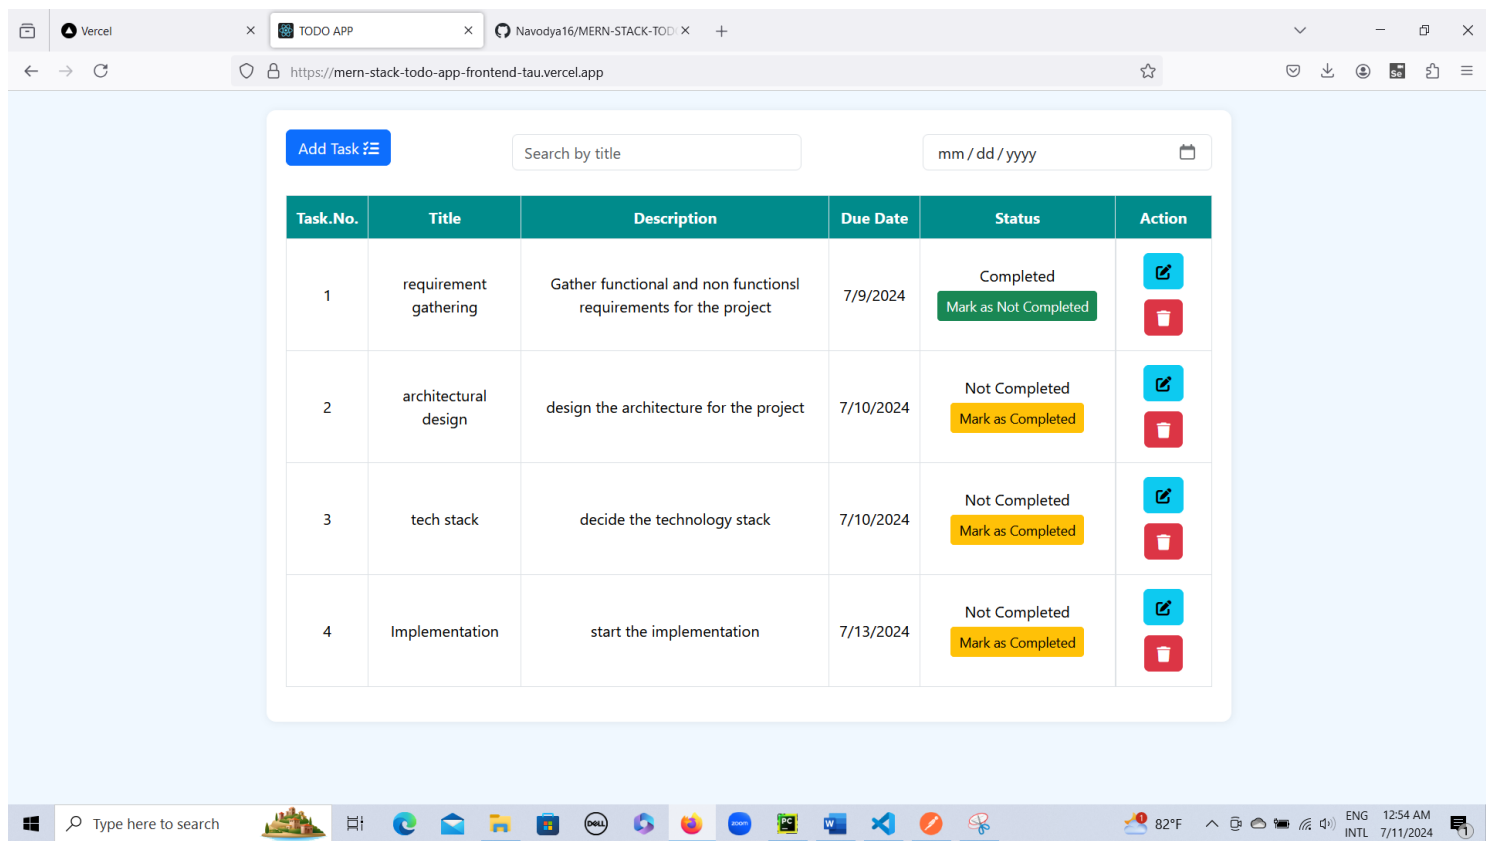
Vercel
TODO APP
Navodya16/MERN-STACK-TOD

https://mern-stack-todo-app-frontend-tau.vercel.app

Add Task

Search by title

mm / dd / yyyy

| Task.No. | Title | Description | Due Date | Status | Action |
|---|---|---|---|---|---|
| 1 | requirement gathering | Gather functional and non functionsl requirements for the project | 7/9/2024 | Completed Mark as Not Completed | |
| 2 | architectural design | design the architecture for the project | 7/10/2024 | Not Completed Mark as Completed | |
| 3 | tech stack | decide the technology stack | 7/10/2024 | Not Completed Mark as Completed | |
| 4 | Implementation | start the implementation | 7/13/2024 | Not Completed Mark as Completed | |

Type here to search
82°F
ENG
INTL
12:54 AM
7/11/2024